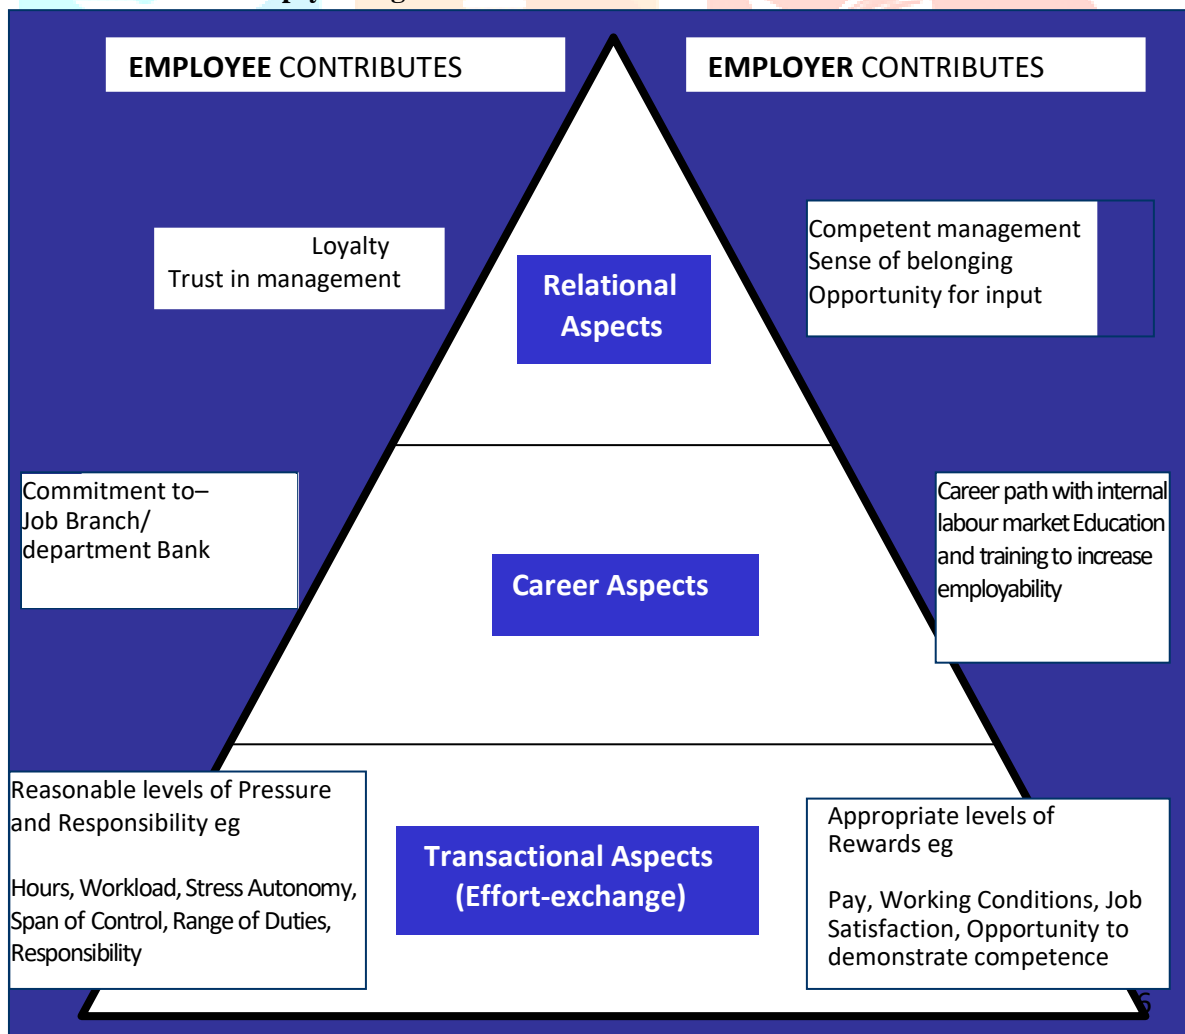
EMPLOYEE CONTRIBUTES

EMPLOYER CONTRIBUTES

Loyalty
Trust in management

Relational Aspects

Competent management
Sense of belonging
Opportunity for input

Commitment to–
Job Branch/ department Bank

Career Aspects

Career path with internal labour market Education and training to increase employability

Reasonable levels of Pressure and Responsibility eg

Hours, Workload, Stress Autonomy, Span of Control, Range of Duties, Responsibility

Transactional Aspects (Effort-exchange)

Appropriate levels of Rewards eg

Pay, Working Conditions, Job Satisfaction, Opportunity to demonstrate competence

6